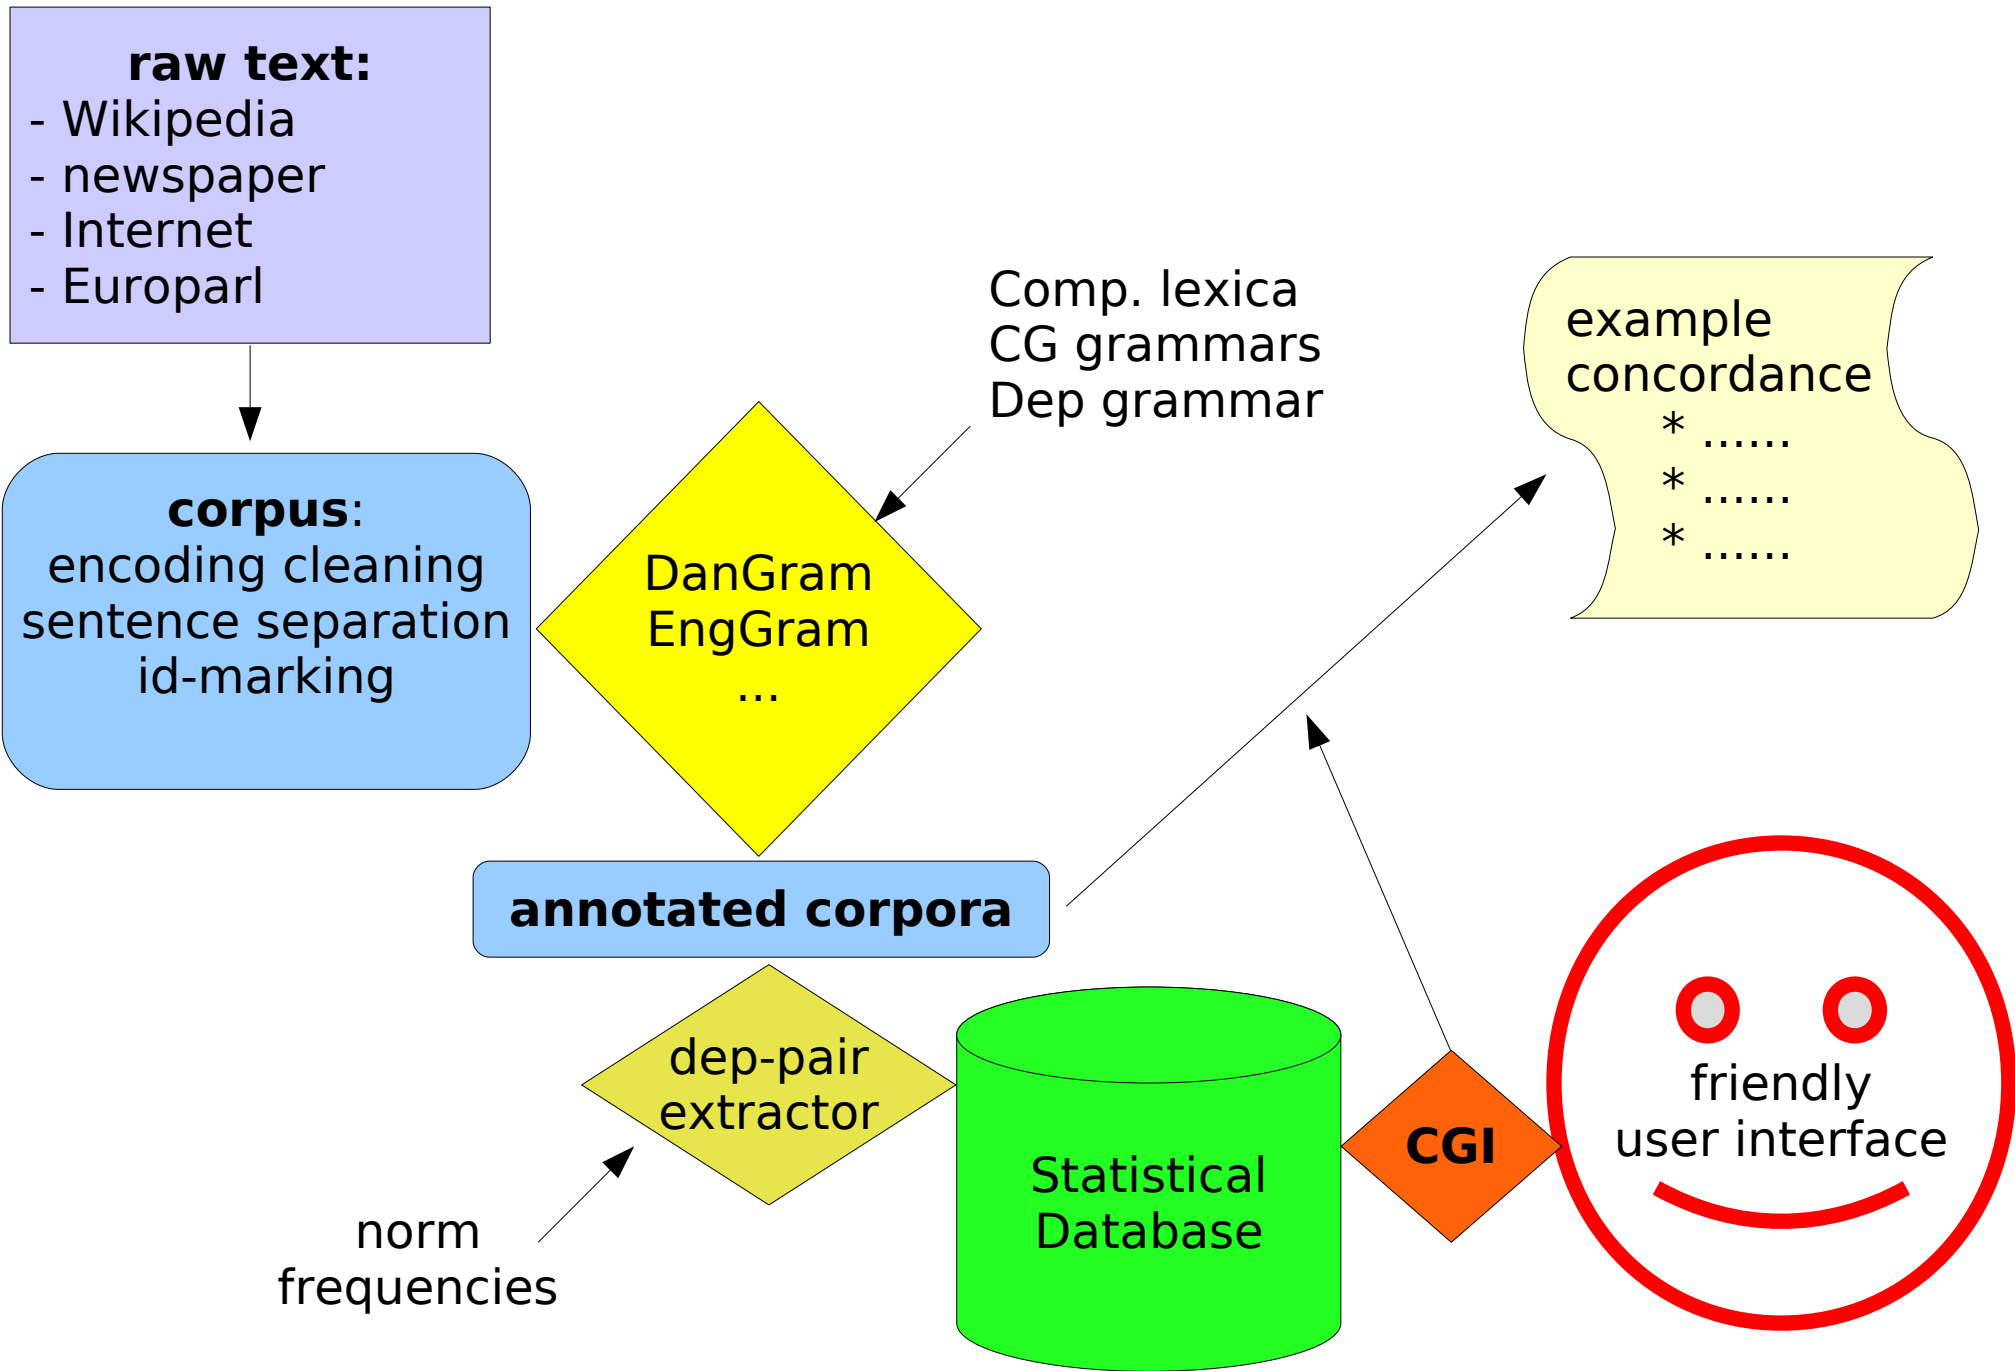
**raw text:**
- Wikipedia
- newspaper
- Internet
- Europarl

Comp. lexica
CG grammars
Dep grammar

example
concordance
* ......
* ......
* ......

**corpus**:
encoding cleaning
sentence separation
id-marking

DanGram
EngGram
...

**annotated corpora**

dep-pair
extractor

Statistical
Database

**CGI**

friendly
user interface

norm
frequencies